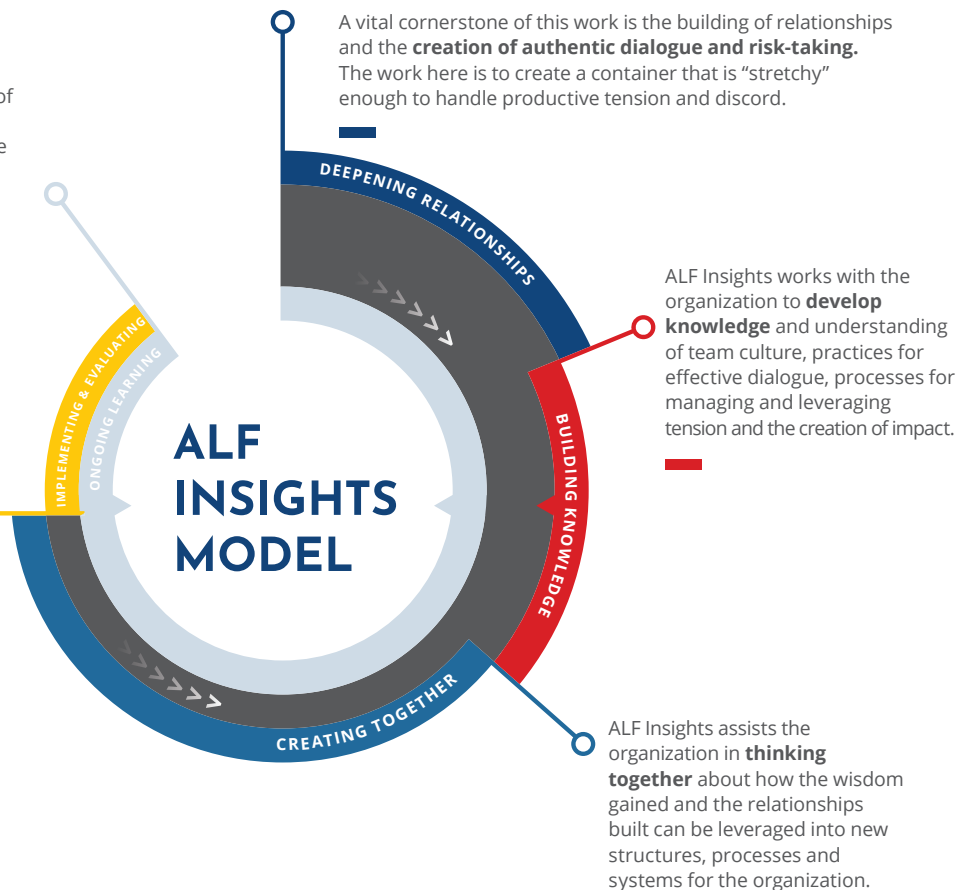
of

e

A vital cornerstone of this work is the building of relationships and the **creation of authentic dialogue and risk-taking.** The work here is to create a container that is "stretchy" enough to handle productive tension and discord.

DEEPENING RELATIONSHIPS

ALF Insights works with the organization to **develop knowledge** and understanding of team culture, practices for effective dialogue, processes for managing and leveraging tension and the creation of impact.

BUILDING KNOWLEDGE

IMPLEMENTING & EVALUATING

ONGOING LEARNING

ALF INSIGHTS MODEL

CREATING TOGETHER

ALF Insights assists the organization in **thinking together** about how the wisdom gained and the relationships built can be leveraged into new structures, processes and systems for the organization.